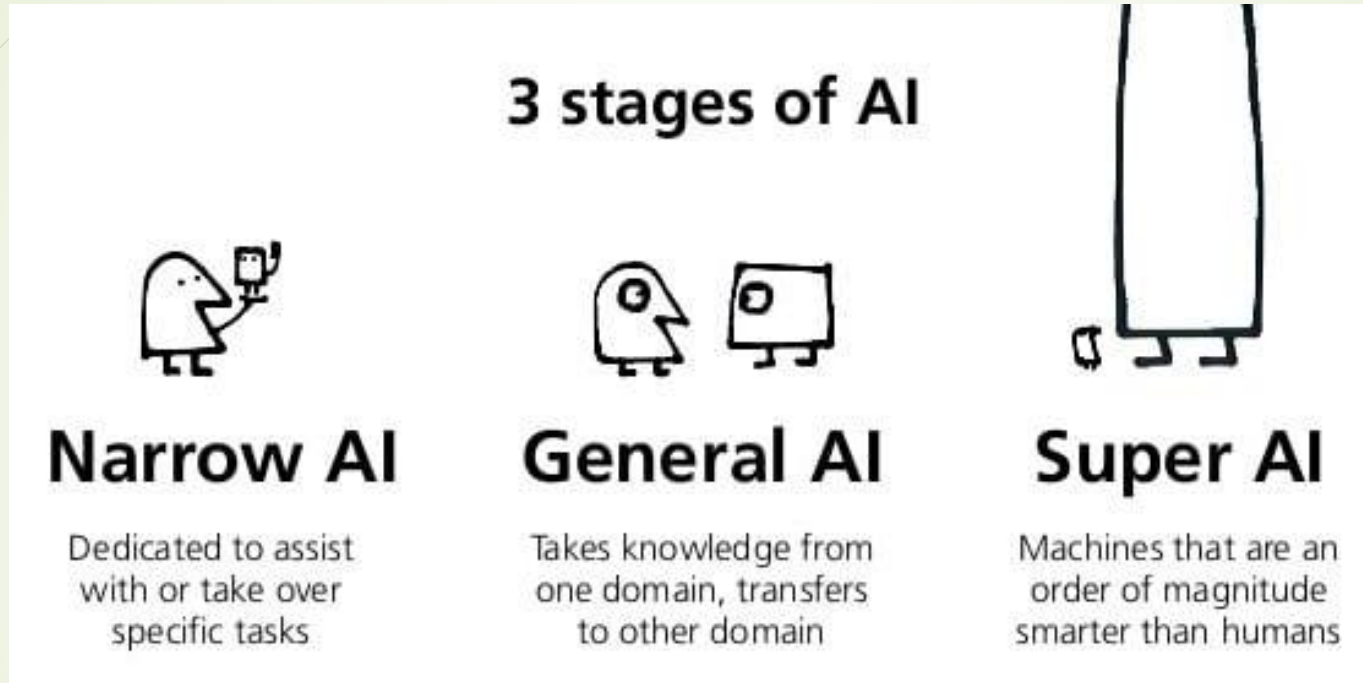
3 stages of AI

Narrow AI

Dedicated to assist with or take over specific tasks

General AI

Takes knowledge from one domain, transfers to other domain

Super AI

Machines that are an order of magnitude smarter than humans